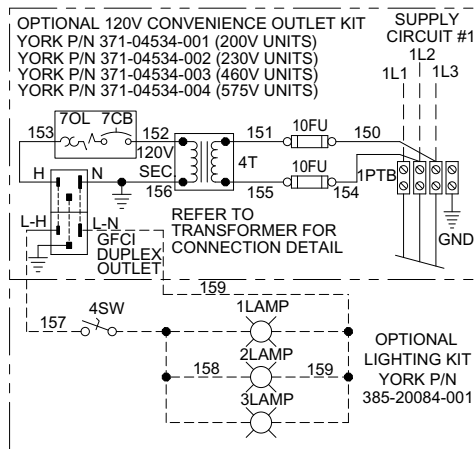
OPTIONAL 120V CONVENIENCE OUTLET KIT
YORK P/N 371-04534-001 (200V UNITS)
YORK P/N 371-04534-002 (230V UNITS)
YORK P/N 371-04534-003 (460V UNITS)
YORK P/N 371-04534-004 (575V UNITS)

SUPPLY CIRCUIT #1
1L2
1L1
1L3

7OL
7CB
153
152
120V
SEC
156
4T
151
10FU
150
10FU
155
154
1PTB
H
N
L-H
L-N
GFCI
DUPLEX
OUTLET
REFER TO TRANSFORMER FOR CONNECTION DETAIL
GND

159
4SW
157
1LAMP
2LAMP
158
159
3LAMP

OPTIONAL LIGHTING KIT YORK P/N 385-20084-001